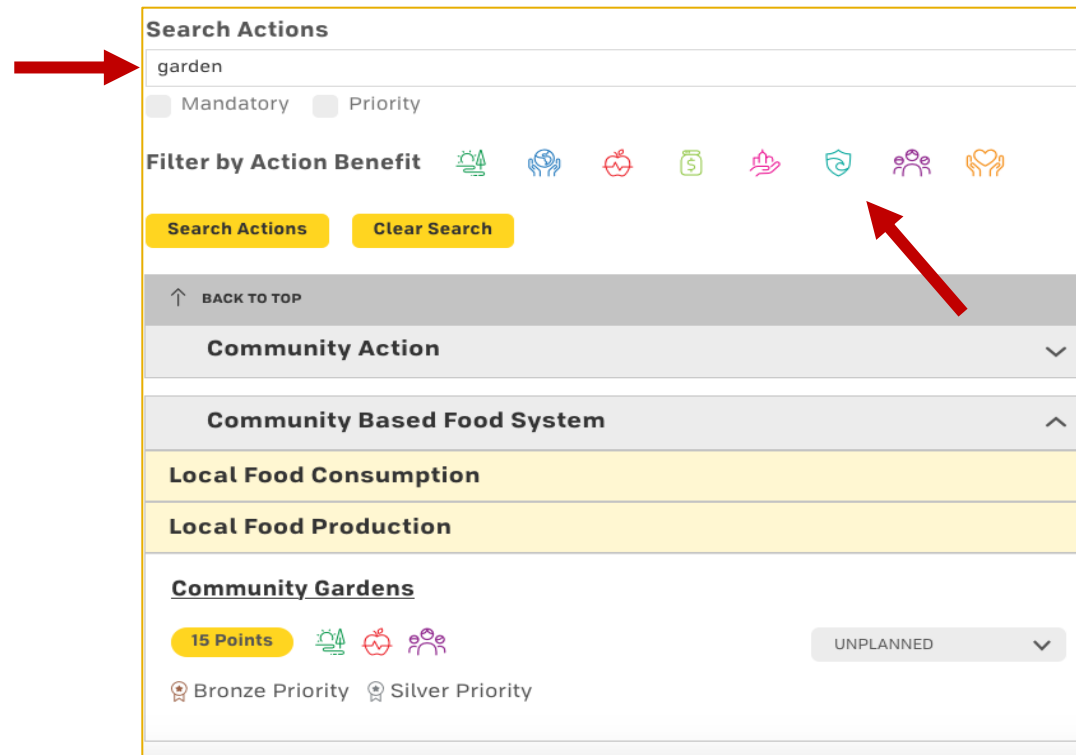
Search Actions

garden

Mandatory Priority

Filter by Action Benefit

Search Actions Clear Search

BACK TO TOP

Community Action

Community Based Food System

Local Food Consumption

Local Food Production

Community Gardens

15 Points

UNPLANNED

Bronze Priority Silver Priority